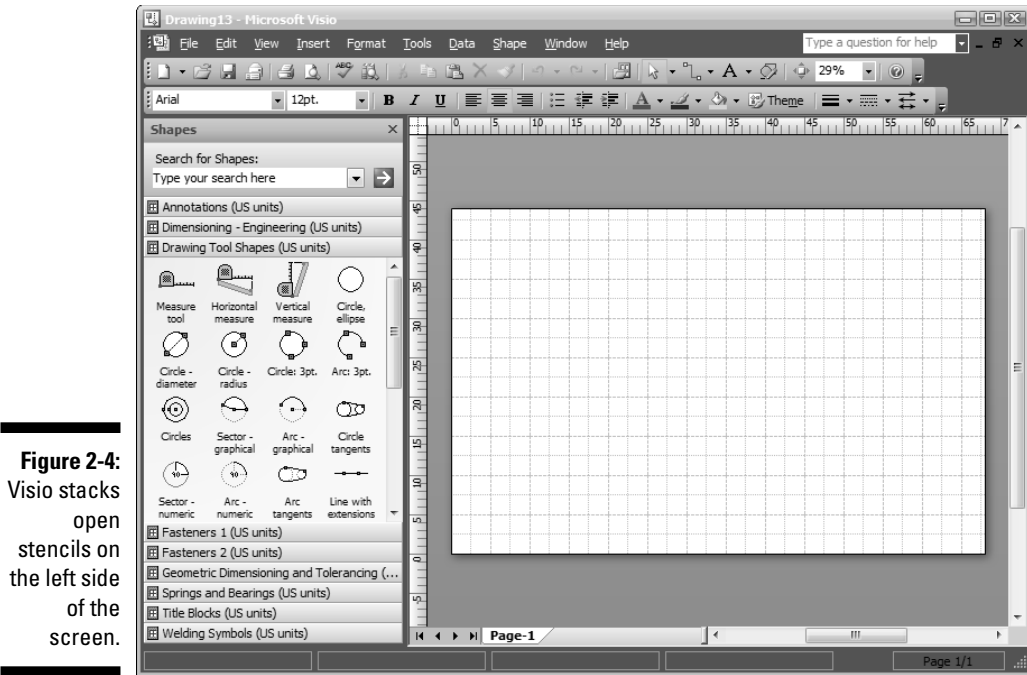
Figure 2-4: Visio stacks open stencils on the left side of the screen.

Drawing13 - Microsoft Visio

File Edit View Insert Format Tools Data Shape Window Help

Type a question for help

29%

Arial 12pt.

Theme

Shapes

Search for Shapes:

Type your search here

Annotations (US units)

Dimensioning - Engineering (US units)

Drawing Tool Shapes (US units)

Measure tool

Horizontal measure

Vertical measure

Circle, ellipse

Circle - diameter

Circle - radius

Circle: 3pt.

Arc: 3pt.

Circles

Sector - graphical

Arc - graphical

Circle tangents

Sector - numeric

Arc - numeric

Arc tangents

Line with extensions

Fasteners 1 (US units)

Fasteners 2 (US units)

Geometric Dimensioning and Tolerancing (...

Springs and Bearings (US units)

Title Blocks (US units)

Welding Symbols (US units)

0 5 10 15 20 25 30 35 40 45 50 55 60 65

50 45 40 35 30 25 20 15 10 5 0 -5

Page-1

Page 1/1